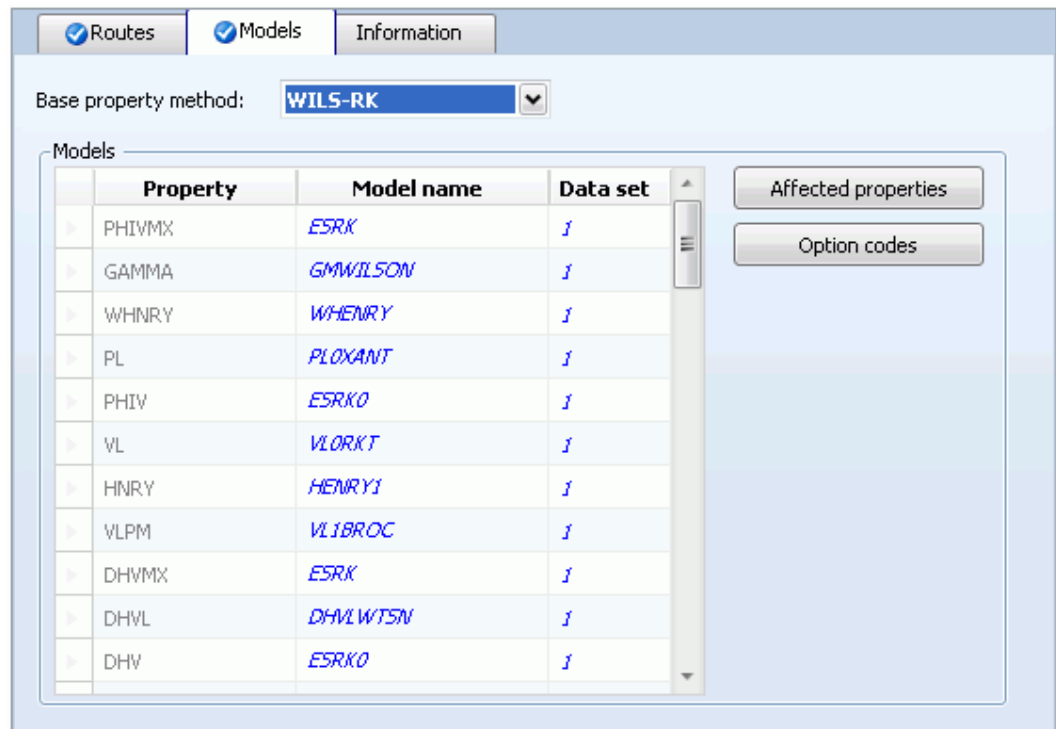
Routes | Models | Information

Base property method: WILS-RK

Models

| Property | Model name | Data set |
|---|---|---|
| PHIVMX | ESRK | 1 |
| GAMMA | GMWILSON | 1 |
| WHNRY | WHENRY | 1 |
| PL | PL0XANT | 1 |
| PHIV | ESRK0 | 1 |
| VL | VL0RKT | 1 |
| HNRY | HENRY1 | 1 |
| VLPM | VL1BROC | 1 |
| DHVMX | ESRK | 1 |
| DHVL | DHVLWTSN | 1 |
| DHV | ESRK0 | 1 |

Affected properties

Option codes